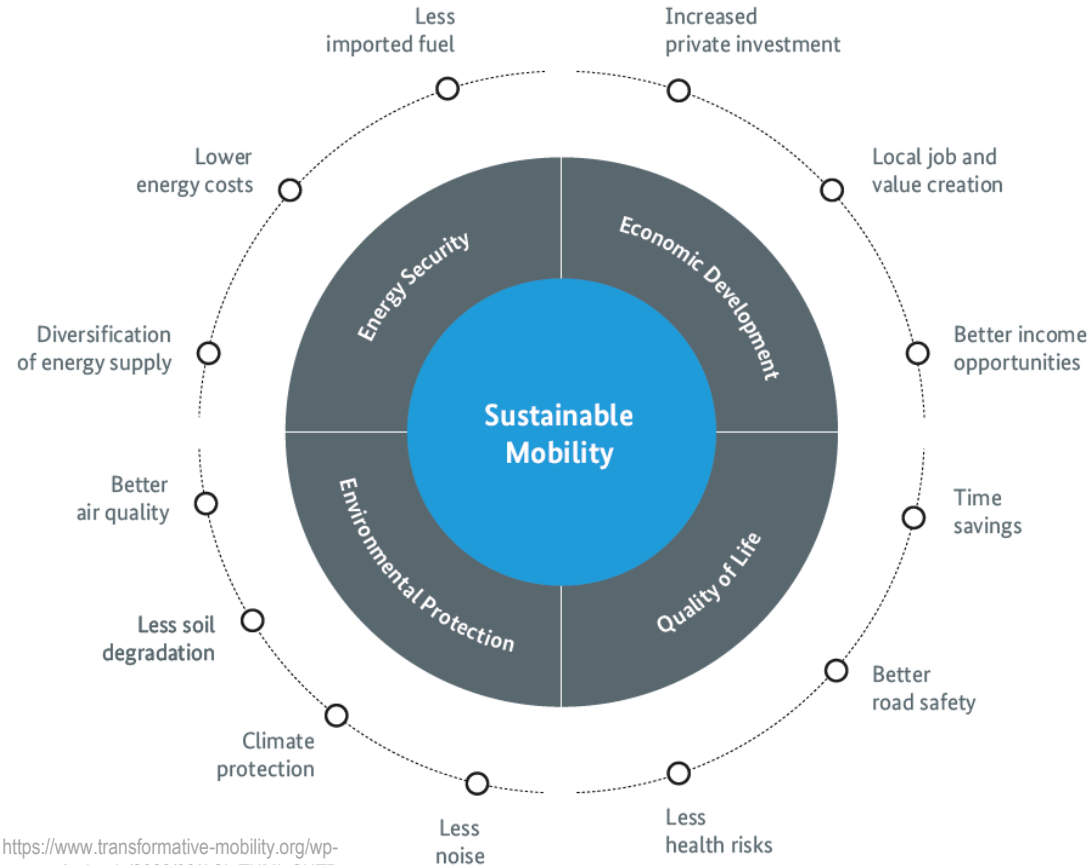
Less imported fuel

Increased private investment

Lower energy costs

Local job and value creation

Diversification of energy supply

Better income opportunities

Energy Security

Economic Development

Sustainable Mobility

Environmental Protection

Quality of Life

Better air quality

Time savings

Less soil degradation

Better road safety

Climate protection

Less noise

Less health risks

https://www.transformative-mobility.org/wp-
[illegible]